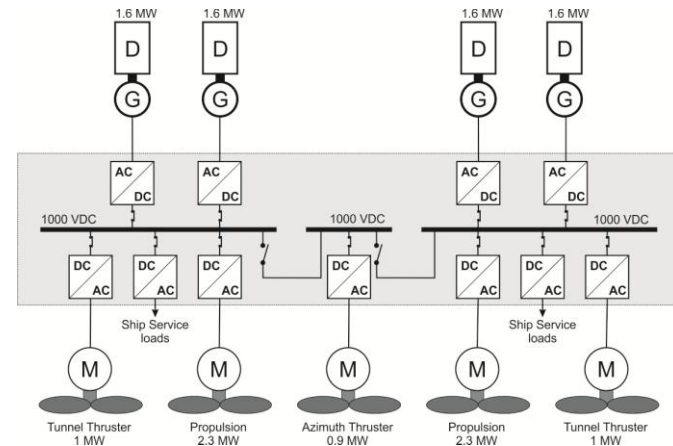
1.6 MW
D
G
1.6 MW
D
G
1.6 MW
D
G
1.6 MW
D
G

AC
DC
AC
DC
AC
DC
AC
DC

1000 VDC
1000 VDC
1000 VDC

DC
AC
DC
AC
DC
AC
DC
AC
DC
AC
DC
AC
DC
AC

Ship Service loads
Ship Service loads

M
M
M
M
M

Tunnel Thruster 1 MW
Propulsion 2.3 MW
Azimuth Thruster 0.9 MW
Propulsion 2.3 MW
Tunnel Thruster 1 MW